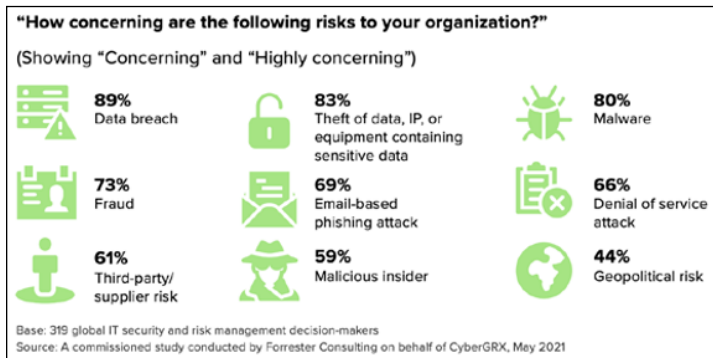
"How concerning are the following risks to your organization?"

(Showing "Concerning" and "Highly concerning")

89%
Data breach

83%
Theft of data, IP, or equipment containing sensitive data

80%
Malware

73%
Fraud

69%
Email-based phishing attack

66%
Denial of service attack

61%
Third-party/ supplier risk

59%
Malicious insider

44%
Geopolitical risk

Base: 319 global IT security and risk management decision-makers
Source: A commissioned study conducted by Forrester Consulting on behalf of CyberGRX, May 2021